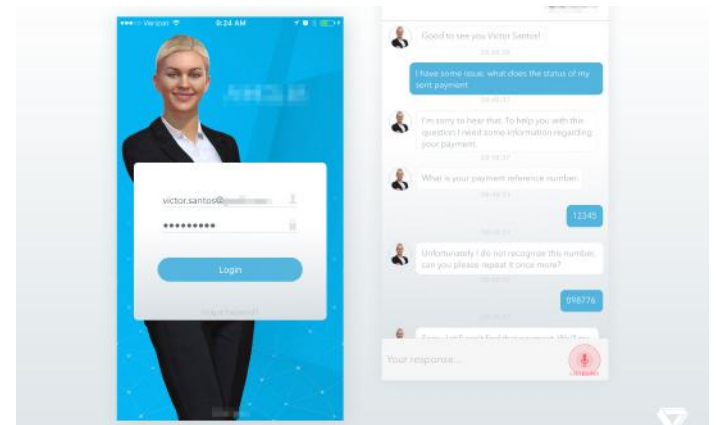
Verizon 9:24 AM

victor.santos@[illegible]

••••••••••

Login

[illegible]

Good to see you Victor Santos!

I have some issue, what does the status of my sent payment

I'm sorry to hear that. To help you with this question I need some information regarding your payment.

What is your payment reference number.

12345

Unfortunately I do not recognize this number, can you please repeat it once more?

098776

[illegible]

Your response...